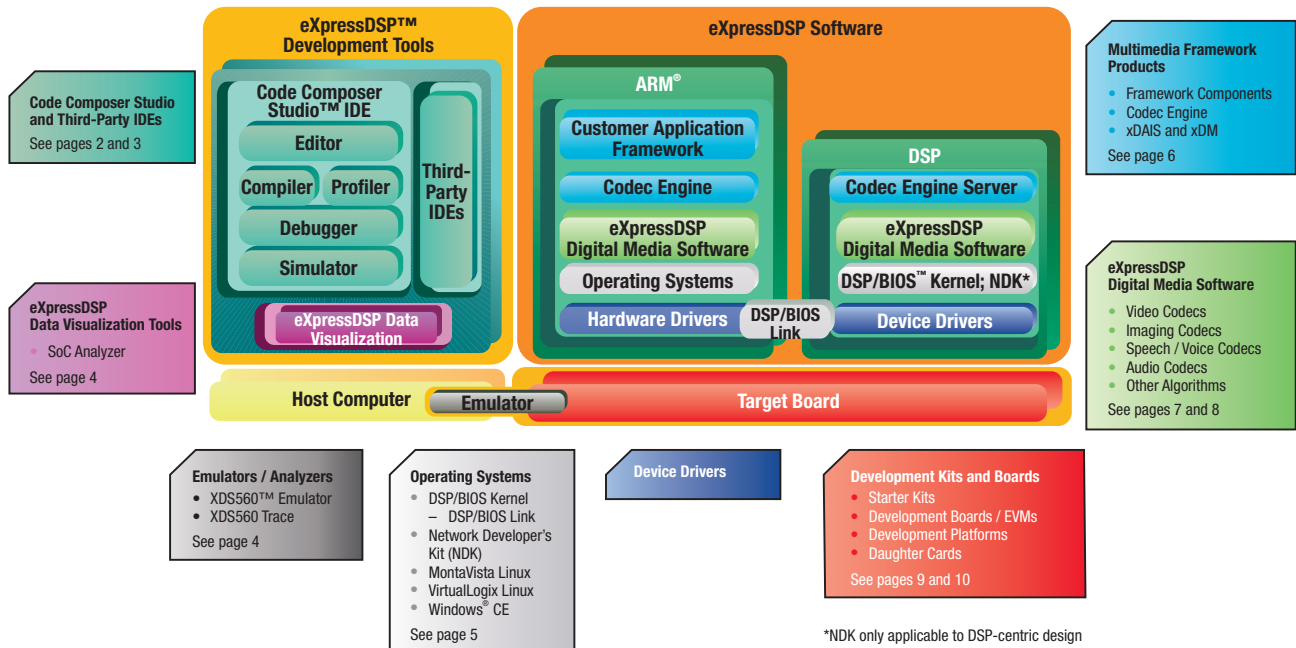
Code Composer Studio and Third-Party IDEs
See pages 2 and 3

eXpressDSP Data Visualization Tools
• SoC Analyzer
See page 4

eXpressDSP™ Development Tools

Code Composer Studio™ IDE
Editor
Compiler
Profiler
Debugger
Simulator
Third-Party IDEs
eXpressDSP Data Visualization

eXpressDSP Software

ARM®
Customer Application Framework
Codec Engine
eXpressDSP Digital Media Software
Operating Systems
Hardware Drivers
DSP/BIOS Link

DSP
Codec Engine Server
eXpressDSP Digital Media Software
DSP/BIOS™ Kernel; NDK*
Device Drivers

Host Computer
Emulator
Target Board

Multimedia Framework Products
• Framework Components
• Codec Engine
• xDAIS and xDM
See page 6

eXpressDSP Digital Media Software
• Video Codecs
• Imaging Codecs
• Speech / Voice Codecs
• Audio Codecs
• Other Algorithms
See pages 7 and 8

Emulators / Analyzers
• XDS560™ Emulator
• XDS560 Trace
See page 4

Operating Systems
• DSP/BIOS Kernel
– DSP/BIOS Link
• Network Developer's Kit (NDK)
• MontaVista Linux
• VirtualLogix Linux
• Windows® CE
See page 5

Device Drivers

Development Kits and Boards
• Starter Kits
• Development Boards / EVMs
• Development Platforms
• Daughter Cards
See pages 9 and 10

*NDK only applicable to DSP-centric design